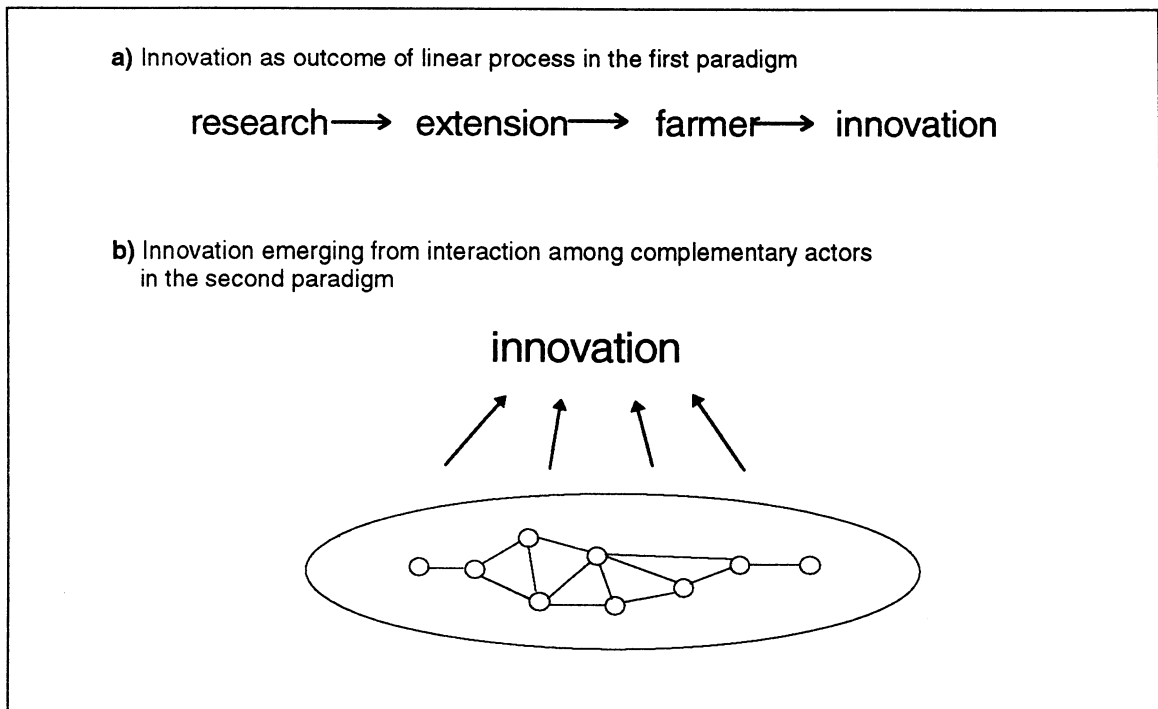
**a)** Innovation as outcome of linear process in the first paradigm

research ⟶ extension ⟶ farmer ⟶ innovation

**b)** Innovation emerging from interaction among complementary actors in the second paradigm

innovation